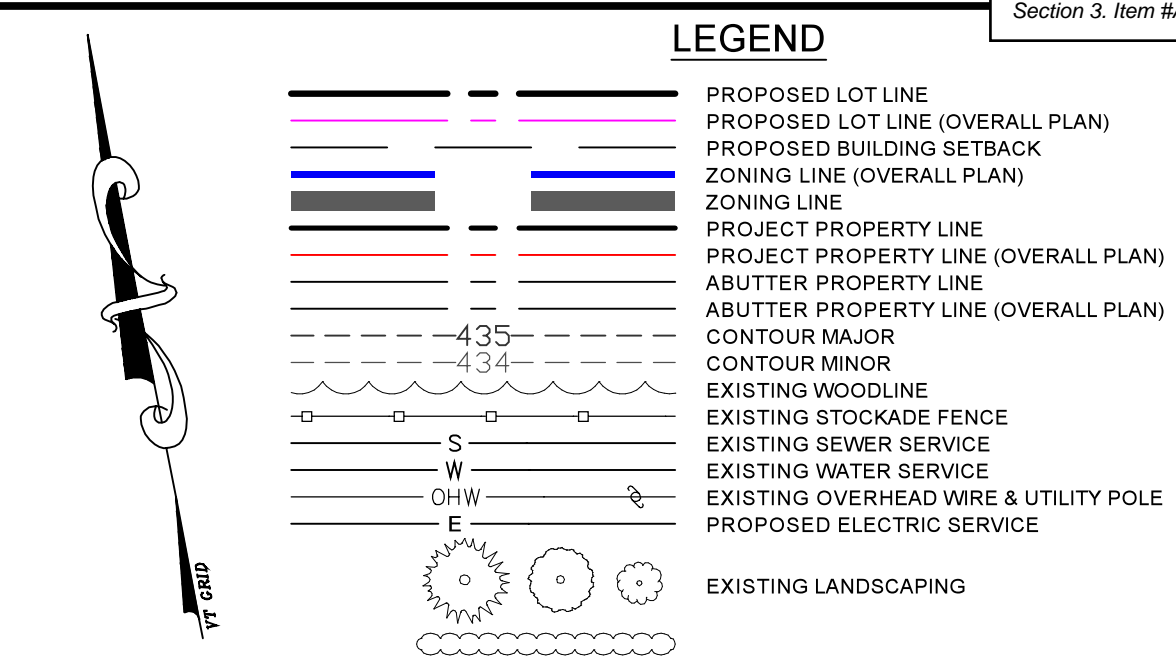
Section 3. Item #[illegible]

LEGEND

VT GRID

PROPOSED LOT LINE
PROPOSED LOT LINE (OVERALL PLAN)
PROPOSED BUILDING SETBACK
ZONING LINE (OVERALL PLAN)
ZONING LINE
PROJECT PROPERTY LINE
PROJECT PROPERTY LINE (OVERALL PLAN)
ABUTTER PROPERTY LINE
ABUTTER PROPERTY LINE (OVERALL PLAN)
435 CONTOUR MAJOR
434 CONTOUR MINOR
EXISTING WOODLINE
EXISTING STOCKADE FENCE
S EXISTING SEWER SERVICE
W EXISTING WATER SERVICE
OHW EXISTING OVERHEAD WIRE & UTILITY POLE
E PROPOSED ELECTRIC SERVICE
EXISTING LANDSCAPING